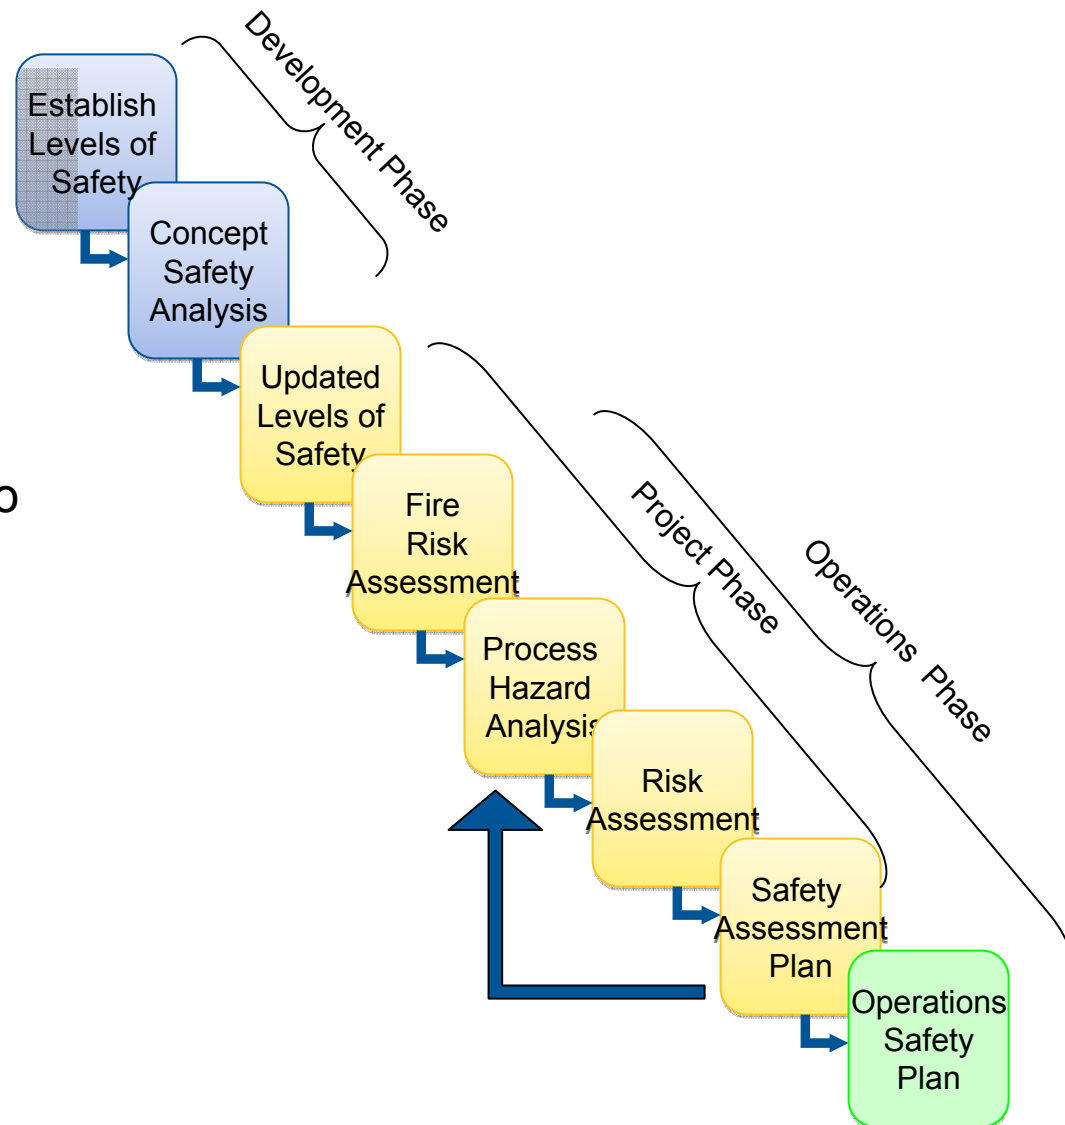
Establish Levels of Safety

Concept Safety Analysis

Updated Levels of Safety

Fire Risk Assessment

Process Hazard Analysis

Risk Assessment

Safety Assessment Plan

Operations Safety Plan

Development Phase

Project Phase

Operations Phase

o